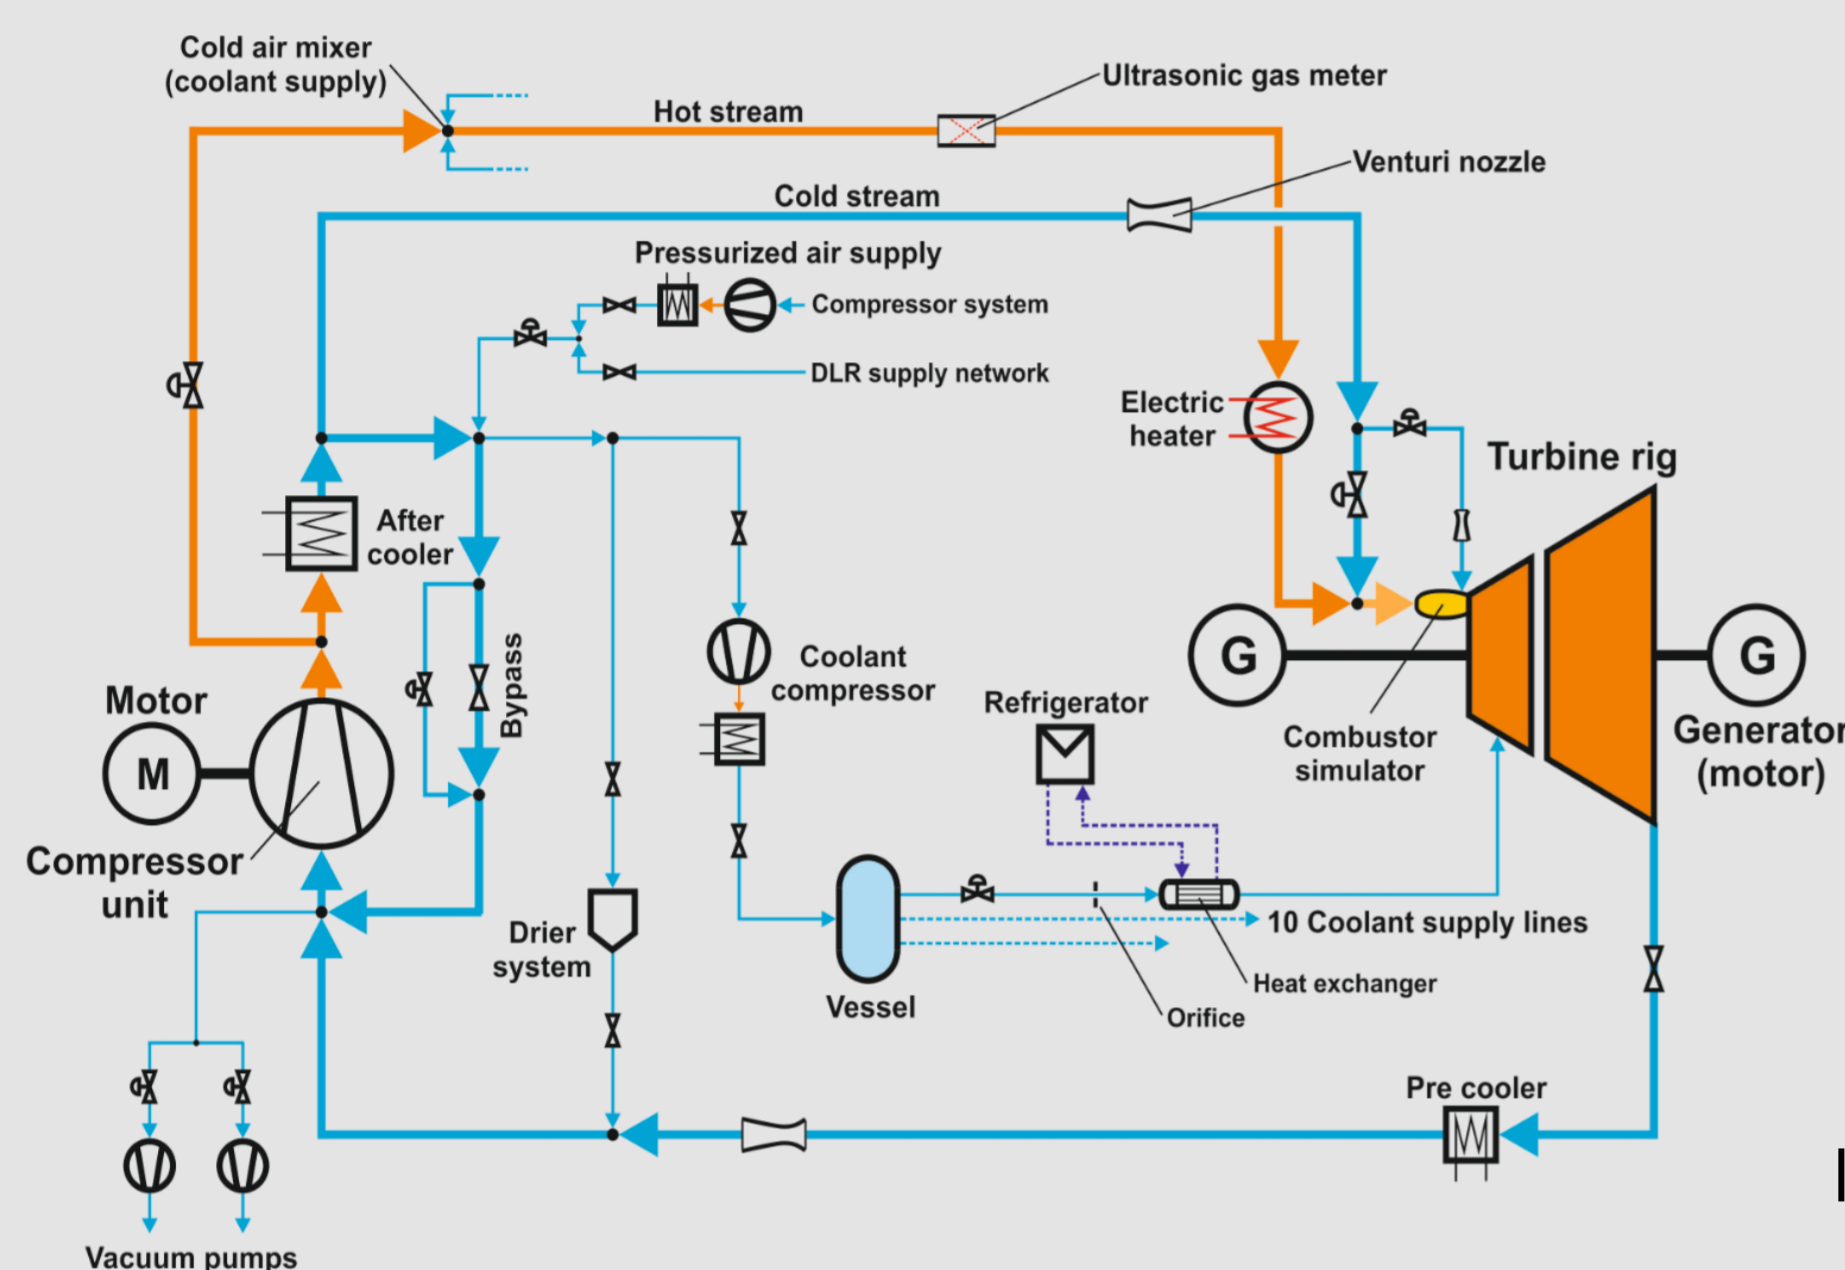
Cold air mixer (coolant supply)

Ultrasonic gas meter

Hot stream

Venturi nozzle

Cold stream

Pressurized air supply

Compressor system

DLR supply network

Electric heater

Turbine rig

After cooler

Bypass

Coolant compressor

Refrigerator

G

G

Combustor simulator

Generator (motor)

Motor

M

Compressor unit

Drier system

Vessel

10 Coolant supply lines

Heat exchanger

Orifice

Pre cooler

Vacuum pumps